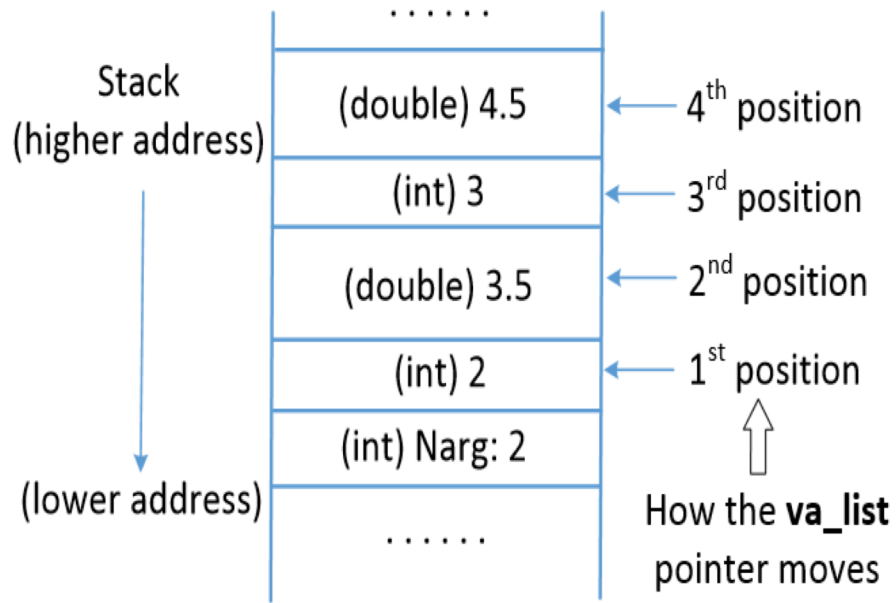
Stack
(higher address)

(lower address)

......

(double) 4.5

(int) 3

(double) 3.5

(int) 2

(int) Narg: 2

......

4$^{th}$ position

3$^{rd}$ position

2$^{nd}$ position

1$^{st}$ position

How the **va_list** pointer moves